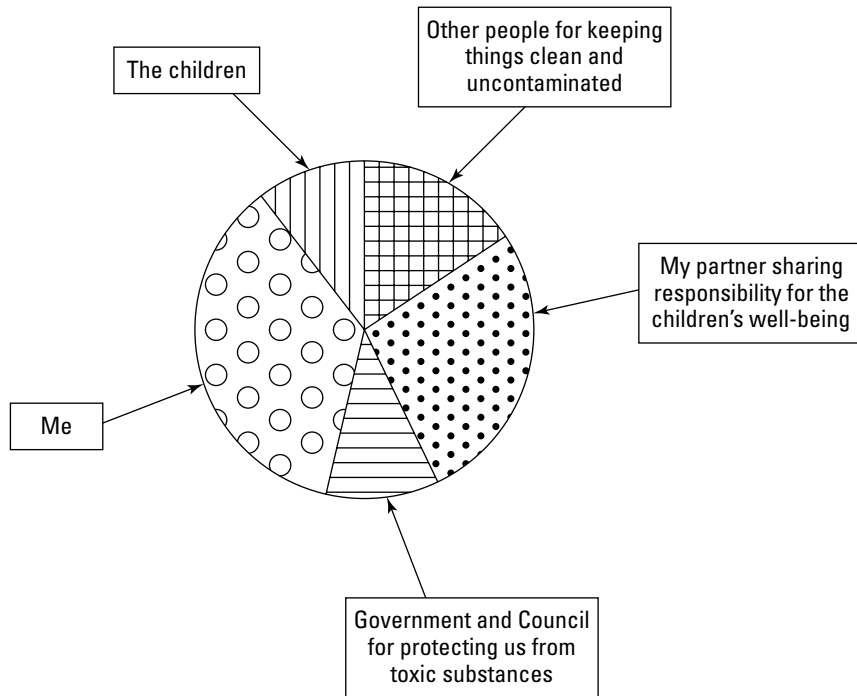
The children

Other people for keeping things clean and uncontaminated

My partner sharing responsibility for the children's well-being

Me

Government and Council for protecting us from toxic substances